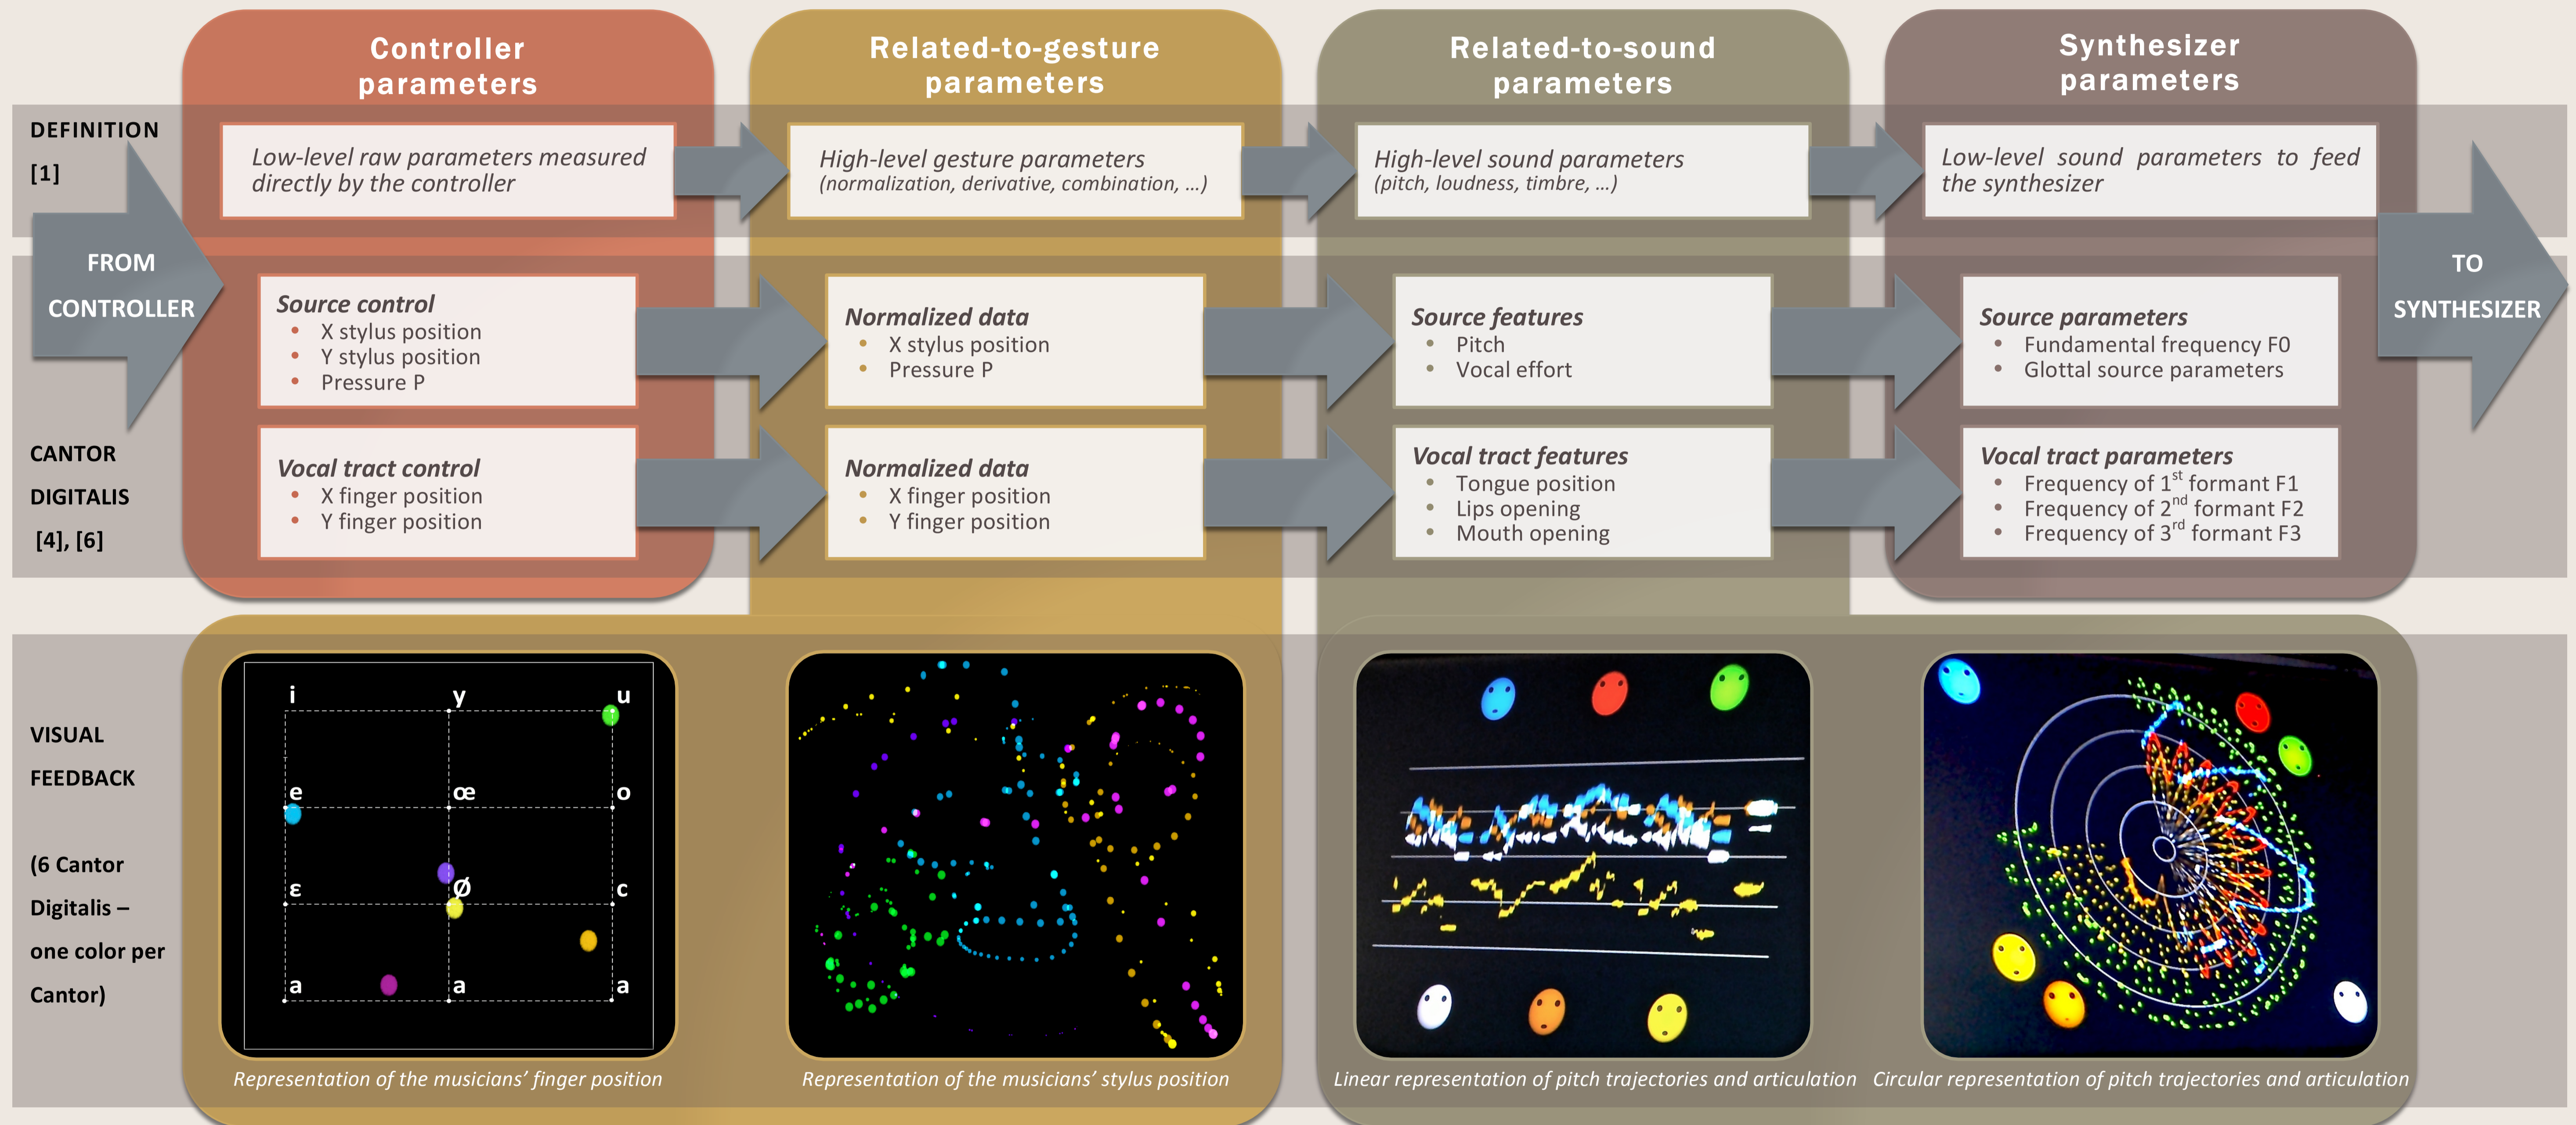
Controller parameters

Related-to-gesture parameters

Related-to-sound parameters

Synthesizer parameters

DEFINITION [1]

Low-level raw parameters measured directly by the controller

High-level gesture parameters (normalization, derivative, combination, …)

High-level sound parameters (pitch, loudness, timbre, …)

Low-level sound parameters to feed the synthesizer

FROM CONTROLLER

TO SYNTHESIZER

Source control
• X stylus position
• Y stylus position
• Pressure P

Normalized data
• X stylus position
• Pressure P

Source features
• Pitch
• Vocal effort

Source parameters
• Fundamental frequency F0
• Glottal source parameters

CANTOR DIGITALIS [4], [6]

Vocal tract control
• X finger position
• Y finger position

Normalized data
• X finger position
• Y finger position

Vocal tract features
• Tongue position
• Lips opening
• Mouth opening

Vocal tract parameters
• Frequency of $1^{st}$ formant F1
• Frequency of $2^{nd}$ formant F2
• Frequency of $3^{rd}$ formant F3

VISUAL FEEDBACK

(6 Cantor Digitalis – one color per Cantor)

i y u
e œ o
ɛ ø c
a a a

Representation of the musicians' finger position

Representation of the musicians' stylus position

Linear representation of pitch trajectories and articulation

Circular representation of pitch trajectories and articulation